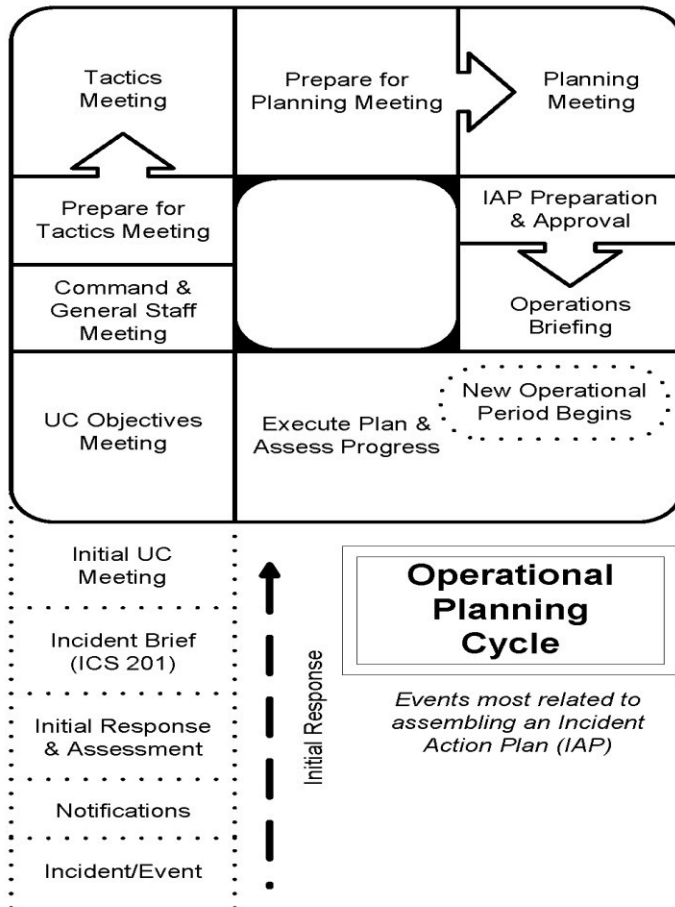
Tactics Meeting

Prepare for Planning Meeting

Planning Meeting

Prepare for Tactics Meeting

IAP Preparation & Approval

Command & General Staff Meeting

Operations Briefing

UC Objectives Meeting

New Operational Period Begins

Execute Plan & Assess Progress

Initial UC Meeting

Incident Brief (ICS 201)

Initial Response & Assessment

Notifications

Incident/Event

Initial Response

Operational Planning Cycle

Events most related to assembling an Incident Action Plan (IAP)